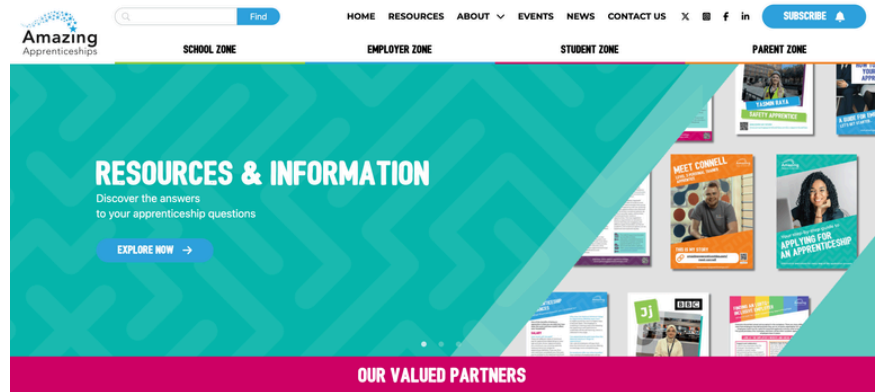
Amazing Apprenticeships

Find

HOME RESOURCES ABOUT EVENTS NEWS CONTACT US

SUBSCRIBE

SCHOOL ZONE EMPLOYER ZONE STUDENT ZONE PARENT ZONE

RESOURCES & INFORMATION

Discover the answers to your apprenticeship questions

EXPLORE NOW →

YASMIN RAYA

SAFETY APPRENTICE

MEET CONNELL

APPLYING FOR AN APPRENTICESHIP

BBC

Jj

OUR VALUED PARTNERS